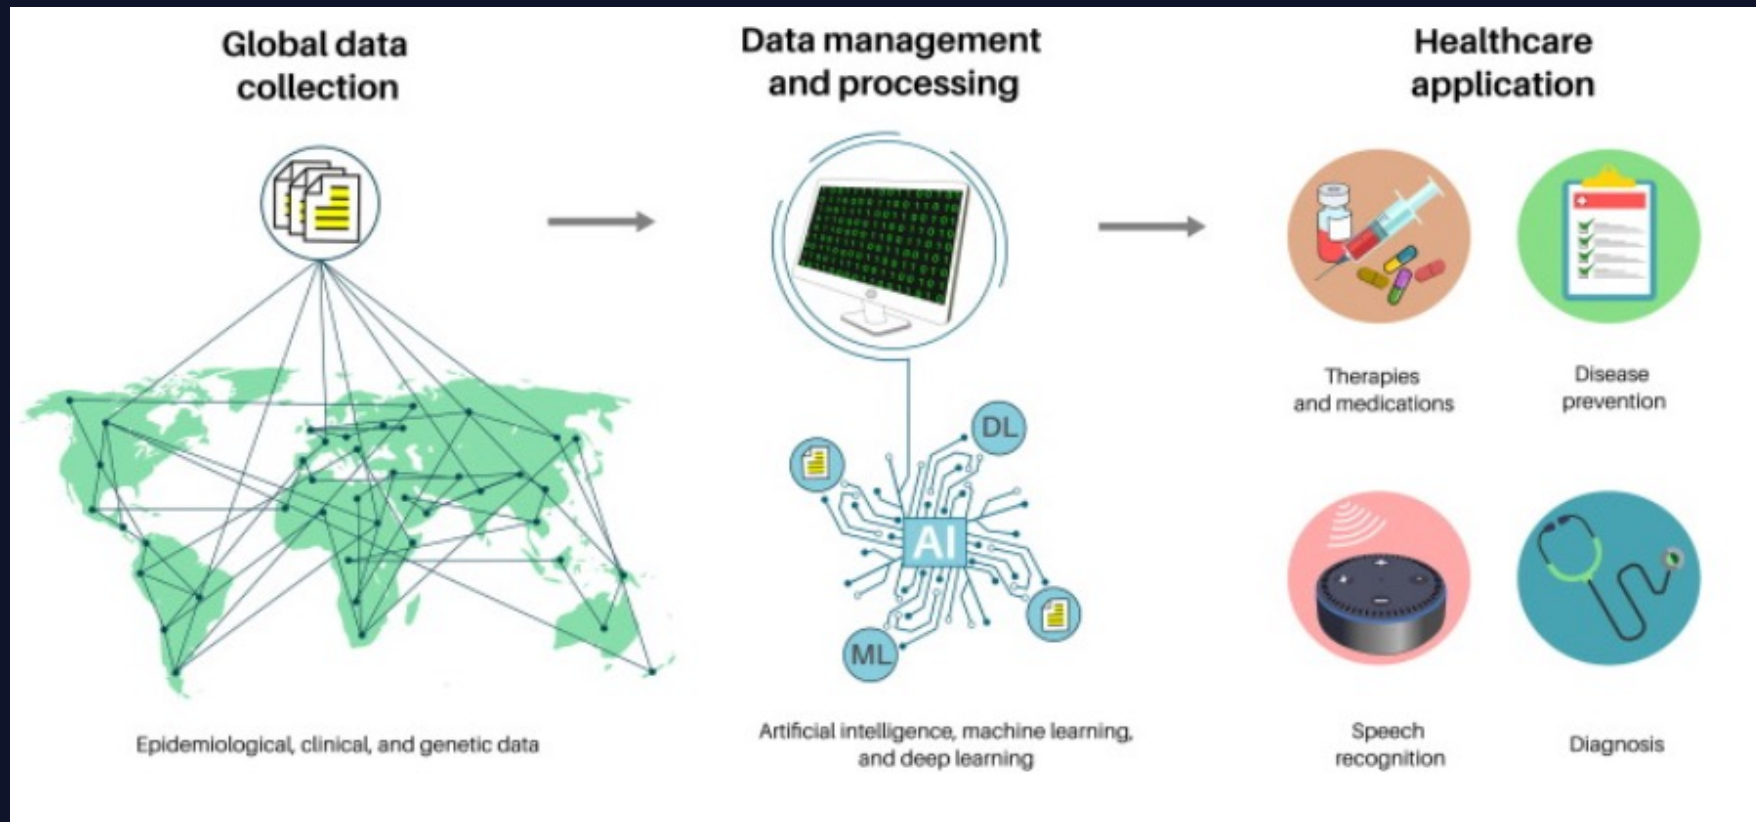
Global data collection

Data management and processing

Healthcare application

DL

AI

ML

Therapies and medications

Disease prevention

Speech recognition

Diagnosis

Epidemiological, clinical, and genetic data

Artificial intelligence, machine learning, and deep learning